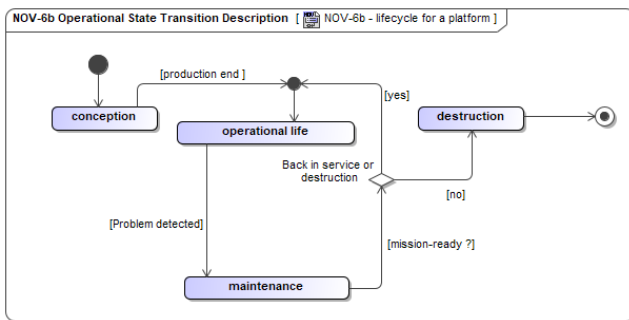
NOV-6b Operational State Transition Description [ NOV-6b - lifecycle for a platform ]

[production end ]

conception

operational life

[yes]

destruction

Back in service or destruction

[no]

[Problem detected]

[mission-ready ?]

maintenance